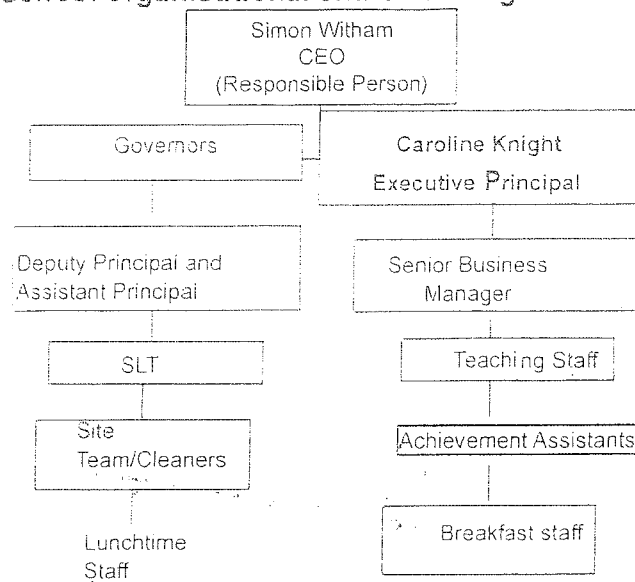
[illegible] Organisational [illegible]

Simon Witham
CEO
(Responsible Person)

Governors

Caroline Knight
Executive Principal

Deputy Principal and Assistant Principal

Senior Business Manager

SLT

Teaching Staff

Site Team/Cleaners

Achievement Assistants

Lunchtime Staff

Breakfast staff